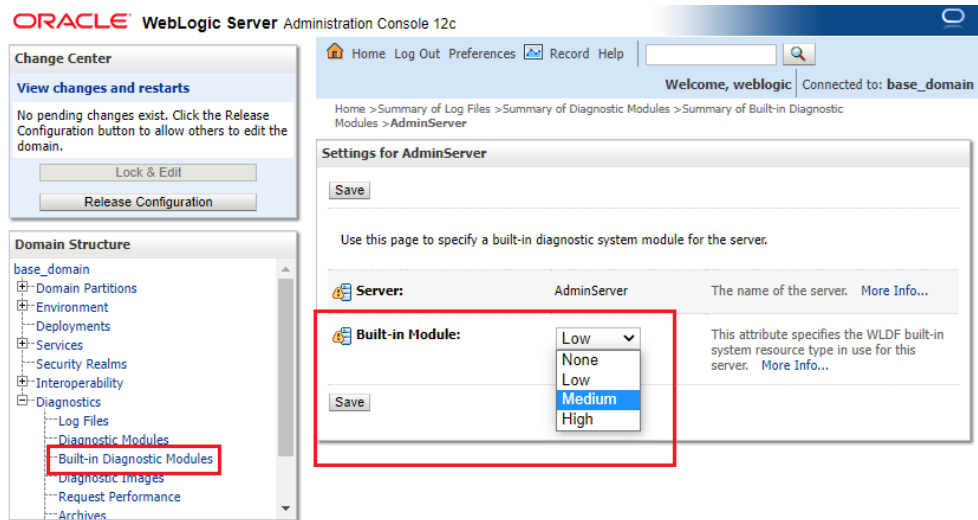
ORACLE WebLogic Server Administration Console 12c

Change Center

View changes and restarts

No pending changes exist. Click the Release Configuration button to allow others to edit the domain.

Lock & Edit

Release Configuration

Domain Structure

base_domain
Domain Partitions
Environment
Deployments
Services
Security Realms
Interoperability
Diagnostics
Log Files
Diagnostic Modules
Built-in Diagnostic Modules
Diagnostic Images
Request Performance
Archives

Home Log Out Preferences Record Help

Welcome, weblogic Connected to: base_domain

Home >Summary of Log Files >Summary of Diagnostic Modules >Summary of Built-in Diagnostic Modules >AdminServer

Settings for AdminServer

Save

Use this page to specify a built-in diagnostic system module for the server.

| Server: | AdminServer | The name of the server. More Info... |
|---|---|---|
| Built-in Module: | Low | This attribute specifies the WLDF built-in system resource type in use for this server. More Info... |

None
Low
Medium
High

Save